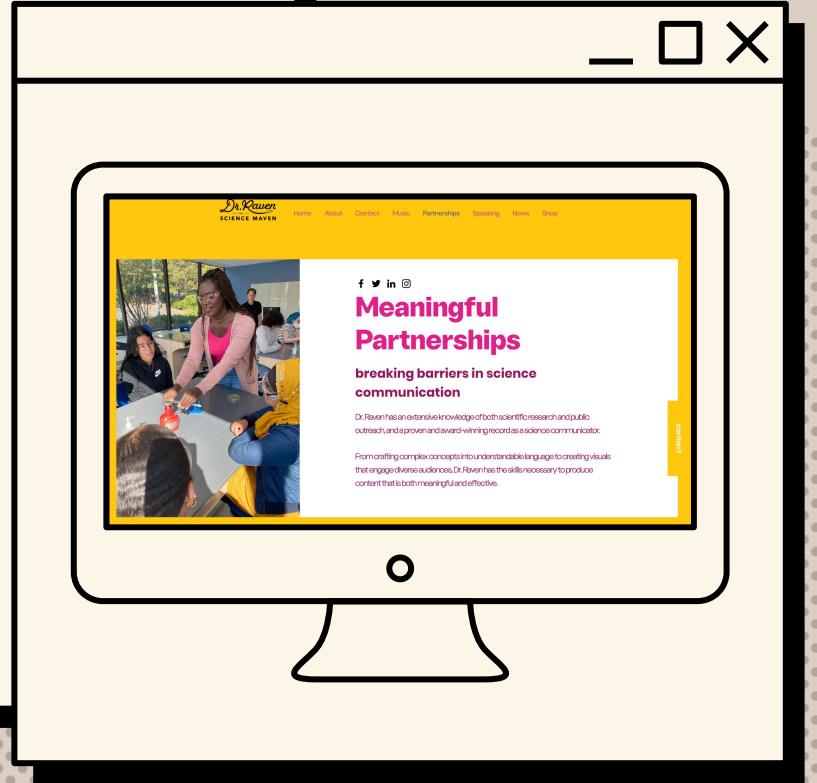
Dr. Raven
SCIENCE MAVEN

Home About Contact Music Partnerships Speaking News Shop

Meaningful Partnerships

breaking barriers in science communication

Dr. Raven has an extensive knowledge of both scientific research and public outreach, and a proven and award-winning record as a science communicator.

From crafting complex concepts into understandable language to creating visuals that engage diverse audiences, Dr. Raven has the skills necessary to produce content that is both meaningful and effective.

contact